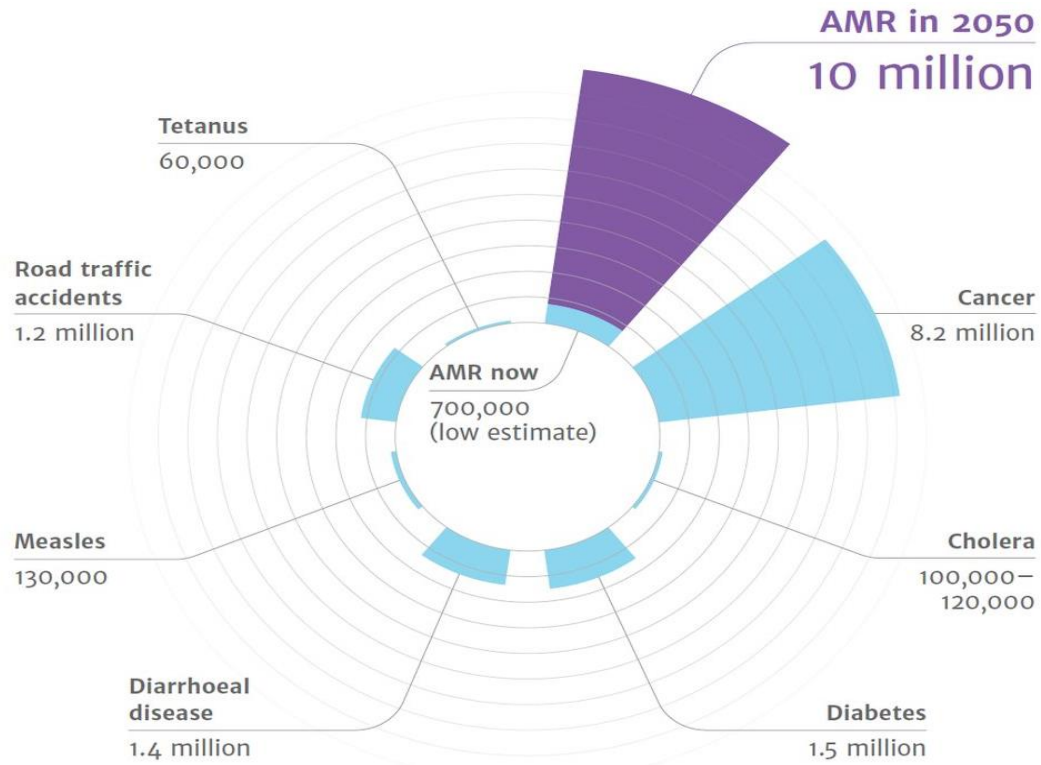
AMR in 2050
10 million

Tetanus
60,000

Road traffic accidents
1.2 million

Cancer
8.2 million

AMR now
700,000
(low estimate)

Measles
130,000

Cholera
100,000–
120,000

Diarrhoeal disease
1.4 million

Diabetes
1.5 million